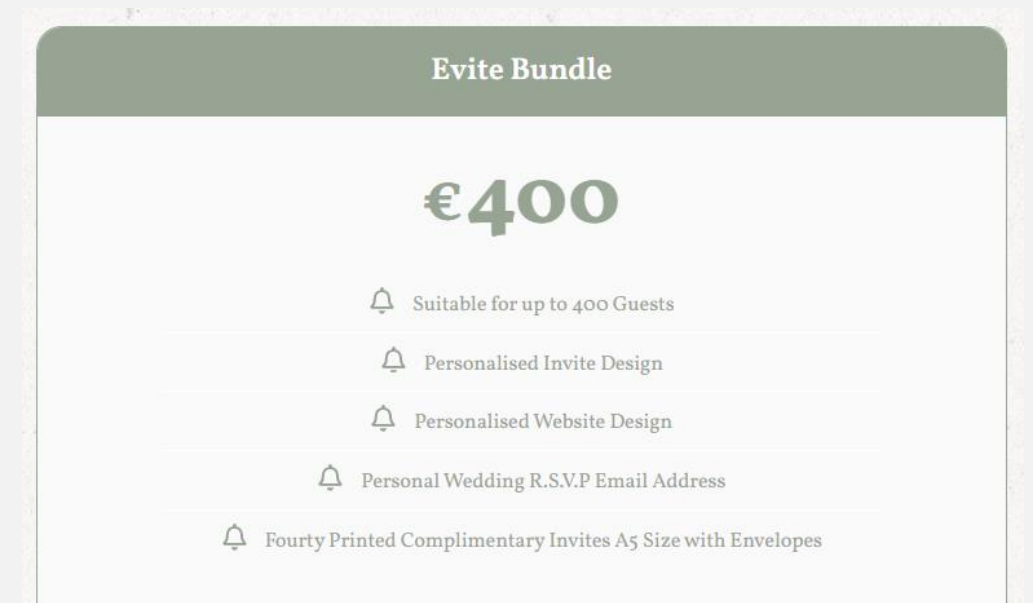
Evite Bundle

€400

Suitable for up to 400 Guests

Personalised Invite Design

Personalised Website Design

Personal Wedding R.S.V.P Email Address

Fourty Printed Complimentary Invites A5 Size with Envelopes